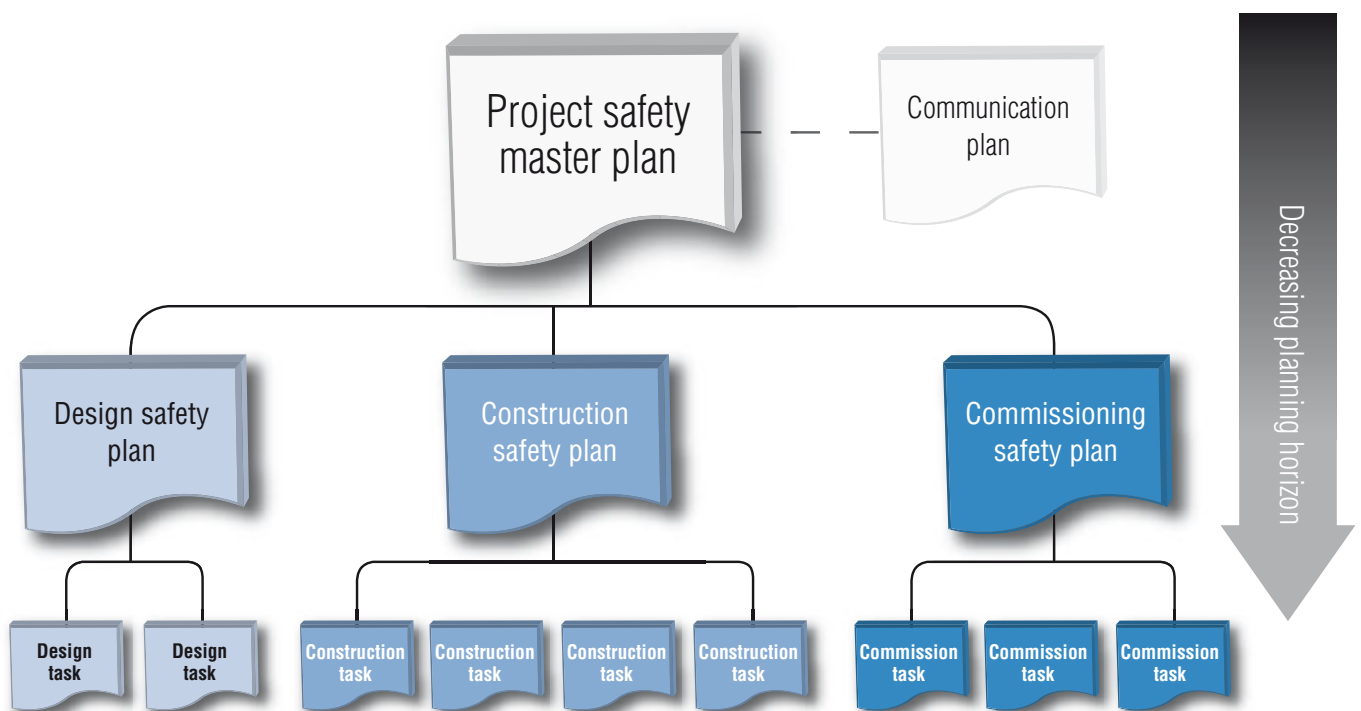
Project safety master plan

Communication plan

Decreasing planning horizon

Design safety plan

Construction safety plan

Commissioning safety plan

Design task

Design task

Construction task

Construction task

Construction task

Construction task

Commission task

Commission task

Commission task